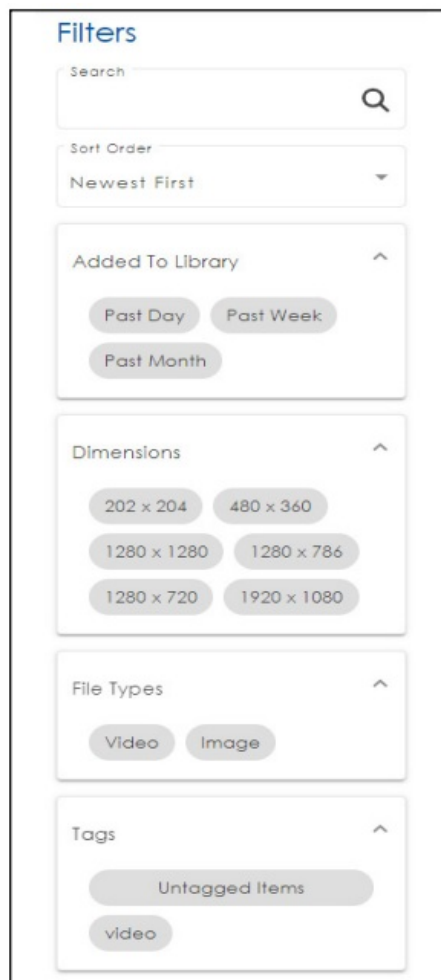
Filters

Search

Sort Order

Newest First

Added To Library

Past Day

Past Week

Past Month

Dimensions

202 x 204

480 x 360

1280 x 1280

1280 x 786

1280 x 720

1920 x 1080

File Types

Video

Image

Tags

Untagged Items

video